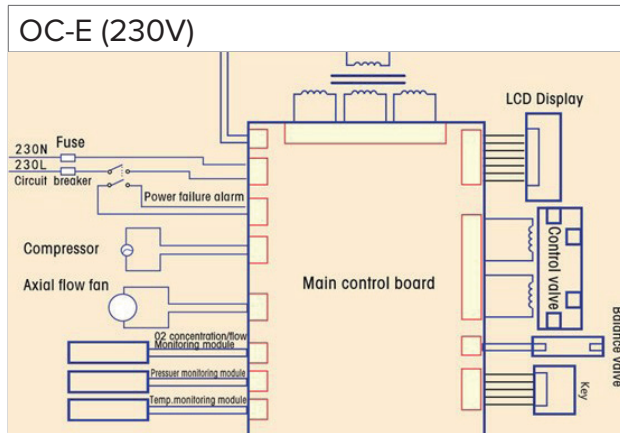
OC-E (230V)

LCD Display

230N Fuse
230L
Circuit breaker

Power failure alarm

Compressor

Axial flow fan

Main control board

Control valve

Balance valve

O2 concentration/flow
Monitoring module

Pressuer monitoring module

Temp.monitoring module

Key